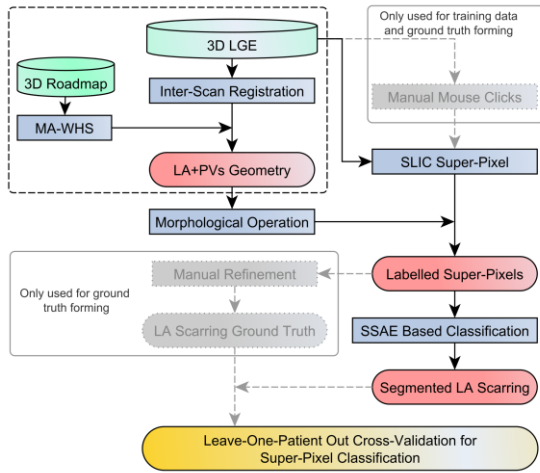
3D LGE

Only used for training data and ground truth forming

3D Roadmap

Inter-Scan Registration

Manual Mouse Clicks

MA-WHS

LA+PVs Geometry

SLIC Super-Pixel

Morphological Operation

Manual Refinement

Labelled Super-Pixels

Only used for ground truth forming

LA Scarring Ground Truth

SSAE Based Classification

Segmented LA Scarring

Leave-One-Patient Out Cross-Validation for Super-Pixel Classification